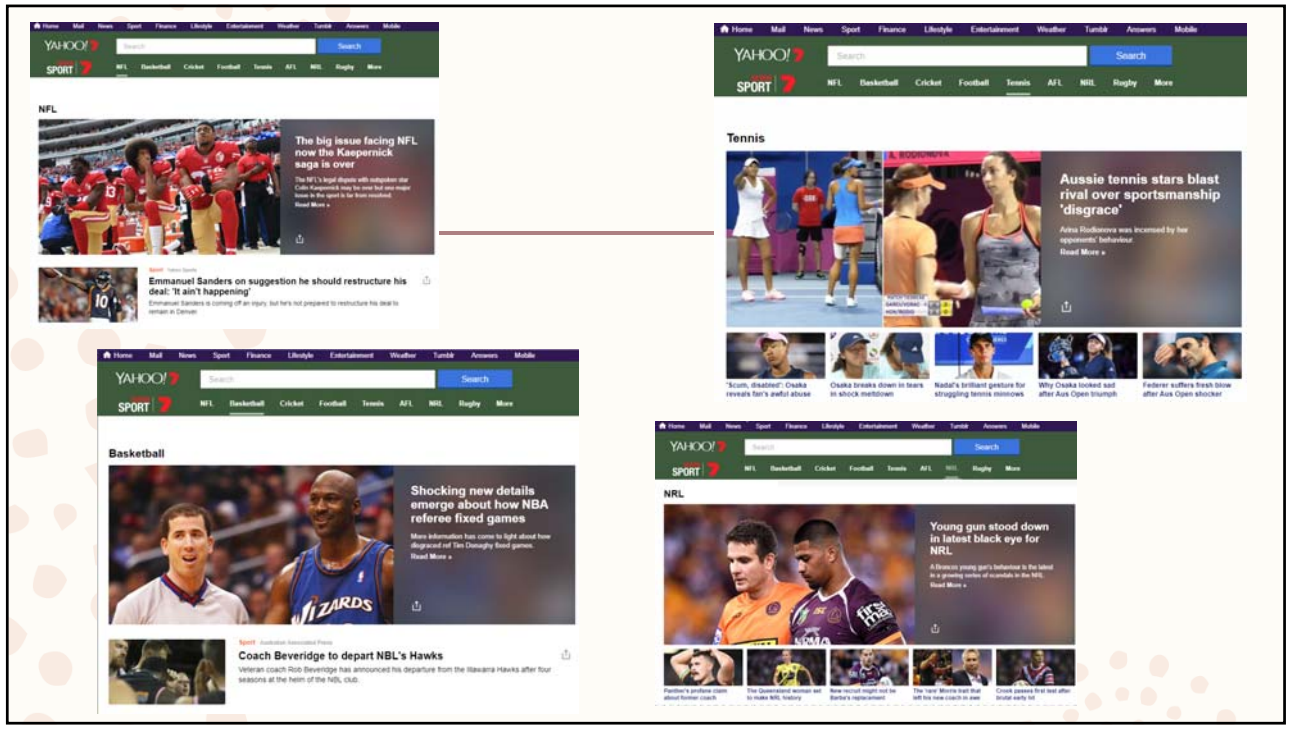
Home Mail News Sport Finance Lifestyle Entertainment Weather Tumblr Answers Mobile

YAHOO!7 Search Search

SPORT 7 NFL Basketball Cricket Football Tennis AFL NRL Rugby More

NFL

The big issue facing NFL now the Kaepernick saga is over

The NFL's legal dispute with outspoken star Colin Kaepernick may be over but one major issue in the sport is far from resolved.

Read More »

Sport Yahoo Sports

Emmanuel Sanders on suggestion he should restructure his deal: 'It ain't happening'

Emmanuel Sanders is coming off an injury, but he's not prepared to restructure his deal to remain in Denver

Home Mail News Sport Finance Lifestyle Entertainment Weather Tumblr Answers Mobile

YAHOO!7 Search Search

SPORT 7 NFL Basketball Cricket Football Tennis AFL NRL Rugby More

Tennis

Aussie tennis stars blast rival over sportsmanship 'disgrace'

Arina Rodionova was incensed by her opponents' behaviour.

Read More »

"Scum, disabled": Osaka reveals fan's awful abuse

Osaka breaks down in tears in shock meltdown

Nadal's brilliant gesture for struggling tennis minnows

Why Osaka looked sad after Aus Open triumph

Federer suffers fresh blow after Aus Open shocker

Home Mail News Sport Finance Lifestyle Entertainment Weather Tumblr Answers Mobile

YAHOO!7 Search Search

SPORT 7 NFL Basketball Cricket Football Tennis AFL NRL Rugby More

Basketball

Shocking new details emerge about how NBA referee fixed games

More information has come to light about how disgraced ref Tim Donaghy fixed games.

Read More »

Sport Australian Associated Press

Coach Beveridge to depart NBL's Hawks

Veteran coach Rob Beveridge has announced his departure from the Illawarra Hawks after four seasons at the helm of the NBL club.

Home Mail News Sport Finance Lifestyle Entertainment Weather Tumblr Answers Mobile

YAHOO!7 Search Search

SPORT 7 NFL Basketball Cricket Football Tennis AFL NRL Rugby More

NRL

Young gun stood down in latest black eye for NRL

A Broncos young gun's behaviour is the latest in a growing series of scandals in the NRL.

Read More »

Panther's profane claim about former coach

The Queensland woman set to make NRL history

New recruit might not be Barba's replacement

The 'rare' Morris trait that left his new coach in awe

Crook passes first test after brutal early hit